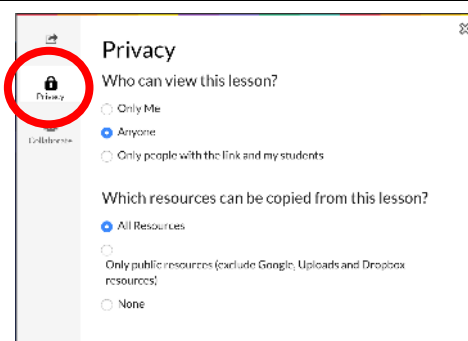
Privacy

Collaborate

Privacy

Who can view this lesson?

Only Me

Anyone

Only people with the link and my students

Which resources can be copied from this lesson?

All Resources

Only public resources (exclude Google, Uploads and Dropbox resources)

None